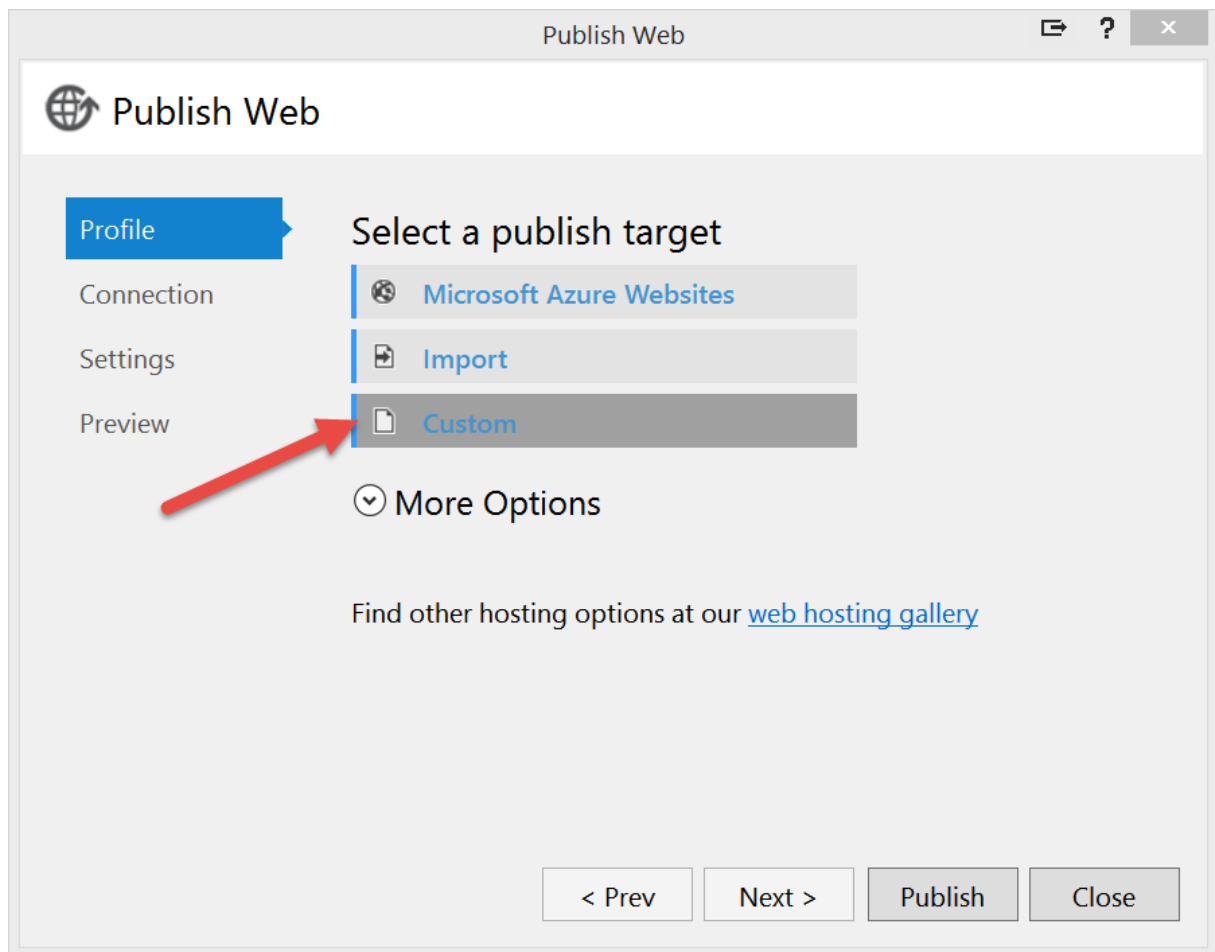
Publish Web

? ×

Publish Web

Profile

Connection

Settings

Preview

Select a publish target

Microsoft Azure Websites

Import

Custom

More Options

Find other hosting options at our web hosting gallery

< Prev

Next >

Publish

Close